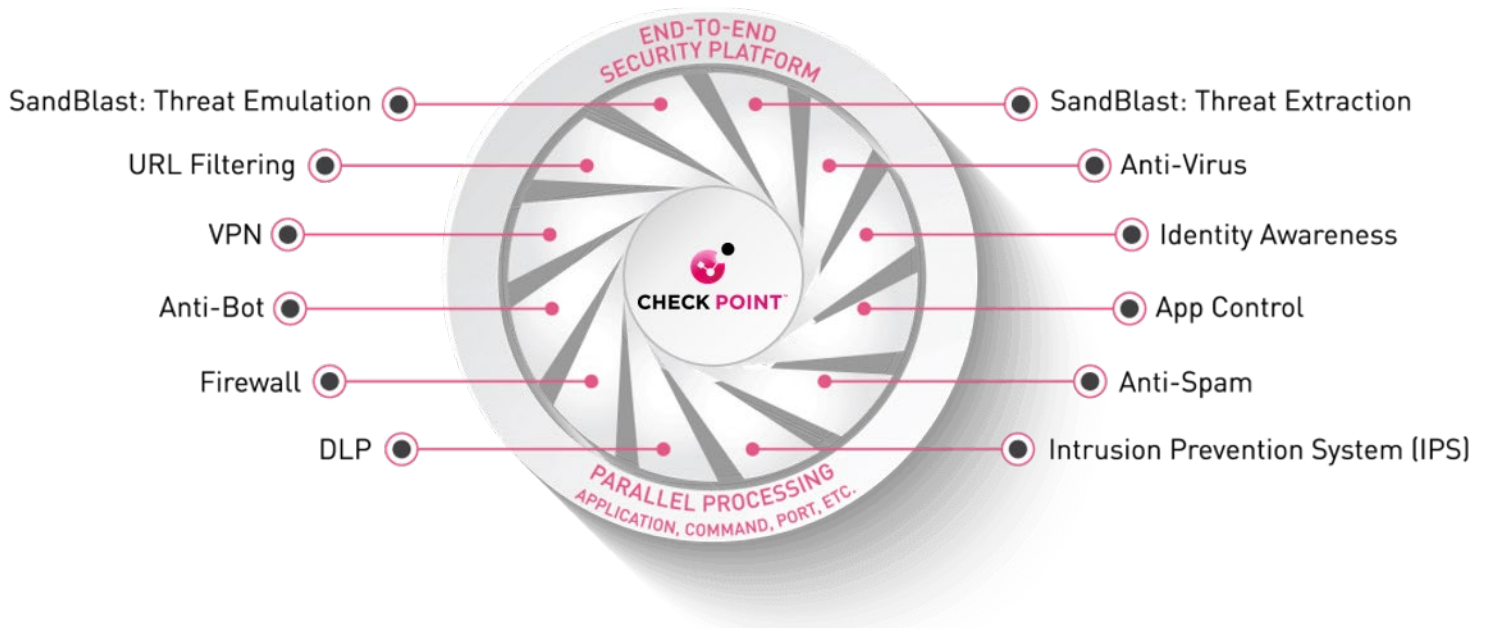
END-TO-END
SECURITY PLATFORM

SandBlast: Threat Emulation
SandBlast: Threat Extraction
URL Filtering
Anti-Virus
VPN
Identity Awareness
Anti-Bot
App Control
Firewall
Anti-Spam
DLP
Intrusion Prevention System (IPS)

CHECK POINT™

PARALLEL PROCESSING
APPLICATION, COMMAND, PORT, ETC.